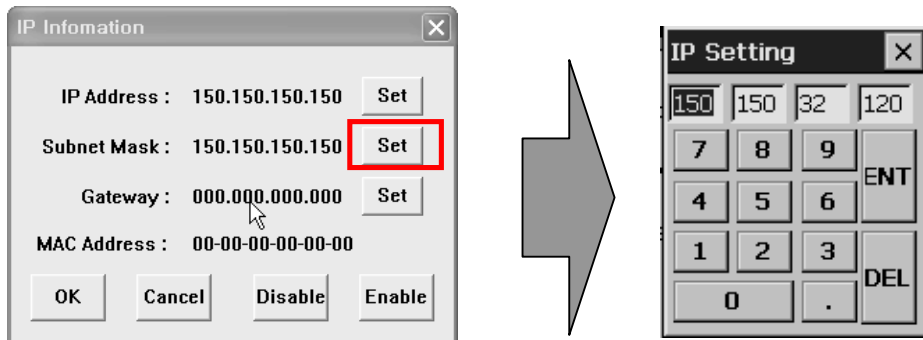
IP Infomation

IP Address : 150.150.150.150 Set

Subnet Mask : 150.150.150.150 Set

Gateway : 000.000.000.000 Set

MAC Address : 00-00-00-00-00-00

OK Cancel Disable Enable

IP Setting

150 150 32 120

7 8 9 ENT

4 5 6

1 2 3 DEL

0 .